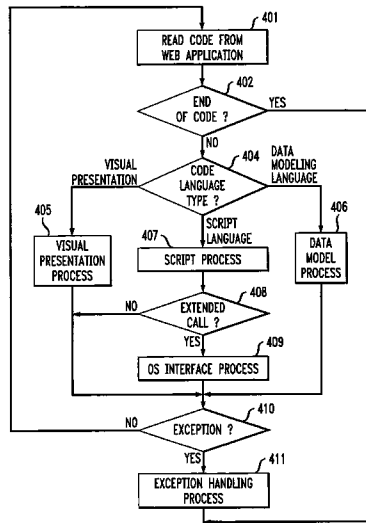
401
READ CODE FROM WEB APPLICATION

402
END OF CODE ?
YES
NO

404
CODE LANGUAGE TYPE ?
VISUAL PRESENTATION
DATA MODELING LANGUAGE
SCRIPT LANGUAGE

405
VISUAL PRESENTATION PROCESS

407
SCRIPT PROCESS

406
DATA MODEL PROCESS

408
EXTENDED CALL ?
NO
YES

409
OS INTERFACE PROCESS

410
EXCEPTION ?
NO
YES

411
EXCEPTION HANDLING PROCESS